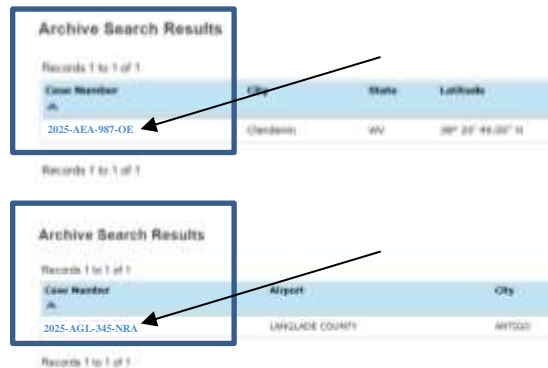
Archive Search Results

Records 1 to 1 of 1

| Case Number | City | State | Latitude |
|---|---|---|---|
| 2025-AEA-987-OE | Clendenin | WV | 38° 29' 49.00" N |

Records 1 to 1 of 1

Archive Search Results

Records 1 to 1 of 1

| Case Number | Airport | City |
|---|---|---|
| 2025-AGL-345-NRA | LANGLADE COUNTY | ANTIGO |

Records 1 to 1 of 1